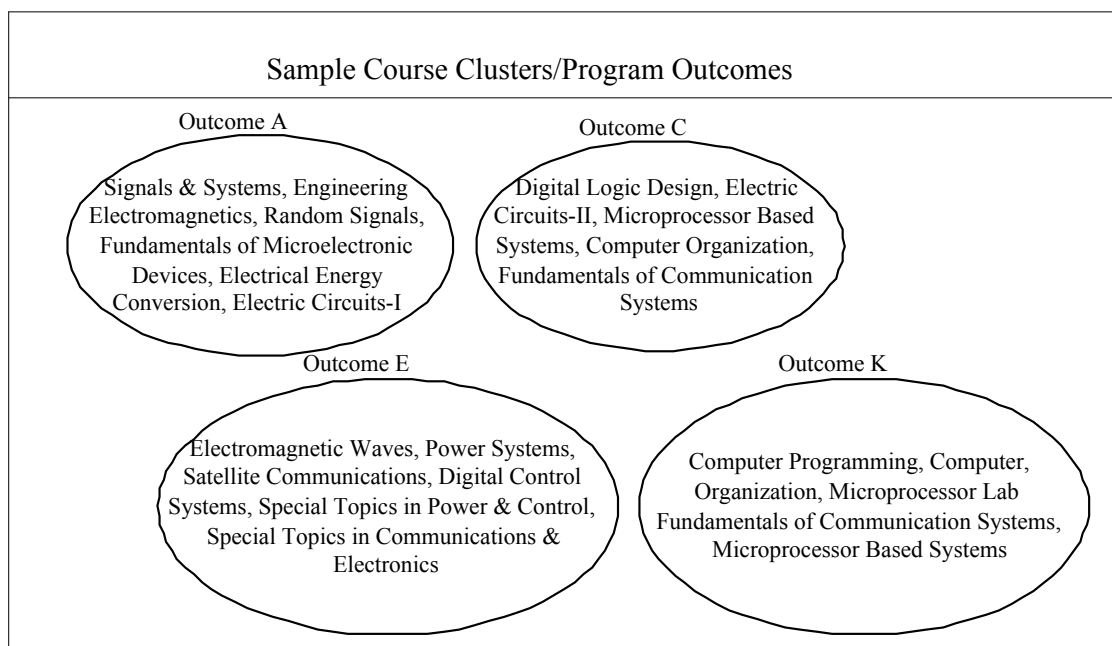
Sample Course Clusters/Program Outcomes

Outcome A

Signals & Systems, Engineering Electromagnetics, Random Signals, Fundamentals of Microelectronic Devices, Electrical Energy Conversion, Electric Circuits-I

Outcome C

Digital Logic Design, Electric Circuits-II, Microprocessor Based Systems, Computer Organization, Fundamentals of Communication Systems

Outcome E

Electromagnetic Waves, Power Systems, Satellite Communications, Digital Control Systems, Special Topics in Power & Control, Special Topics in Communications & Electronics

Outcome K

Computer Programming, Computer, Organization, Microprocessor Lab Fundamentals of Communication Systems, Microprocessor Based Systems